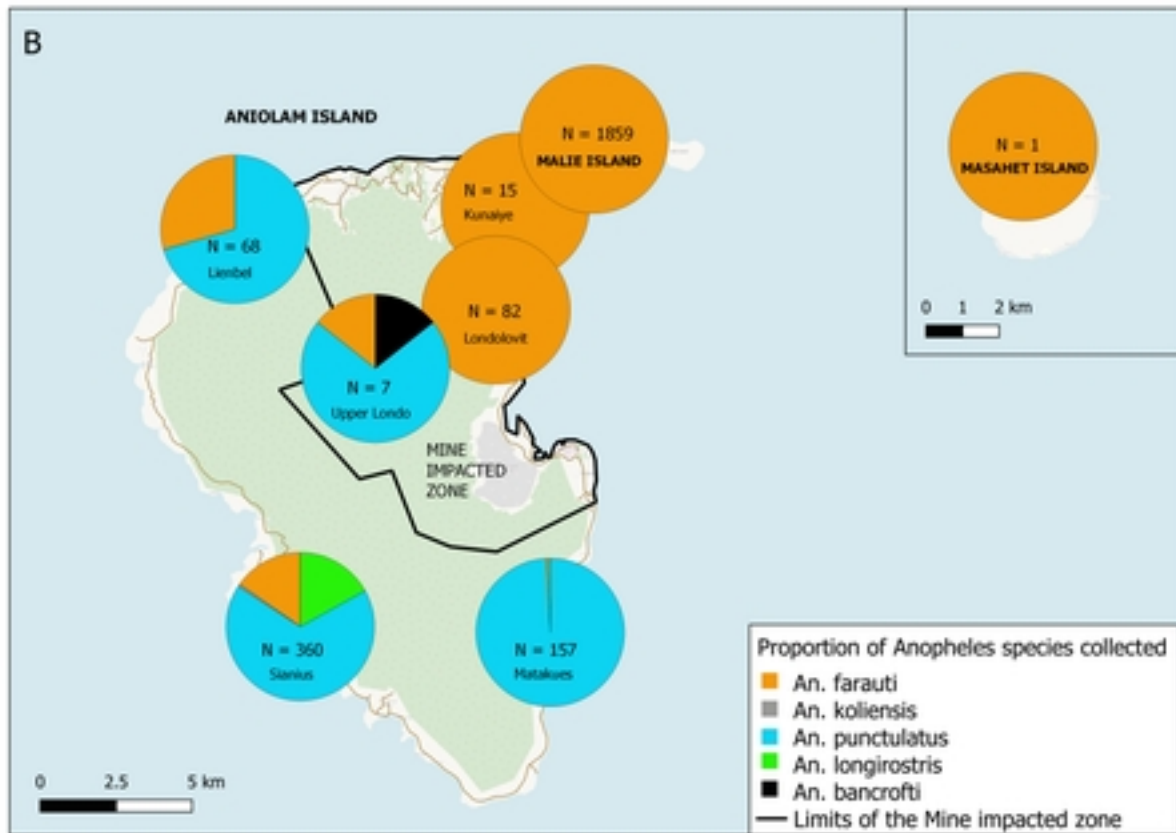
B

ANIOLAM ISLAND

N = 1859
MALIE ISLAND

N = 15
Kunaiye

N = 68
Lienbel

N = 82
Londolovit

N = 7
Upper Londo

MINE IMPACTED ZONE

N = 1
MASAHET ISLAND

0 1 2 km

N = 360
Sianius

N = 157
Matakues

0 2.5 5 km

Proportion of Anopheles species collected
An. farauti
An. koliensis
An. punctulatus
An. longirostris
An. bancrofti
Limits of the Mine impacted zone